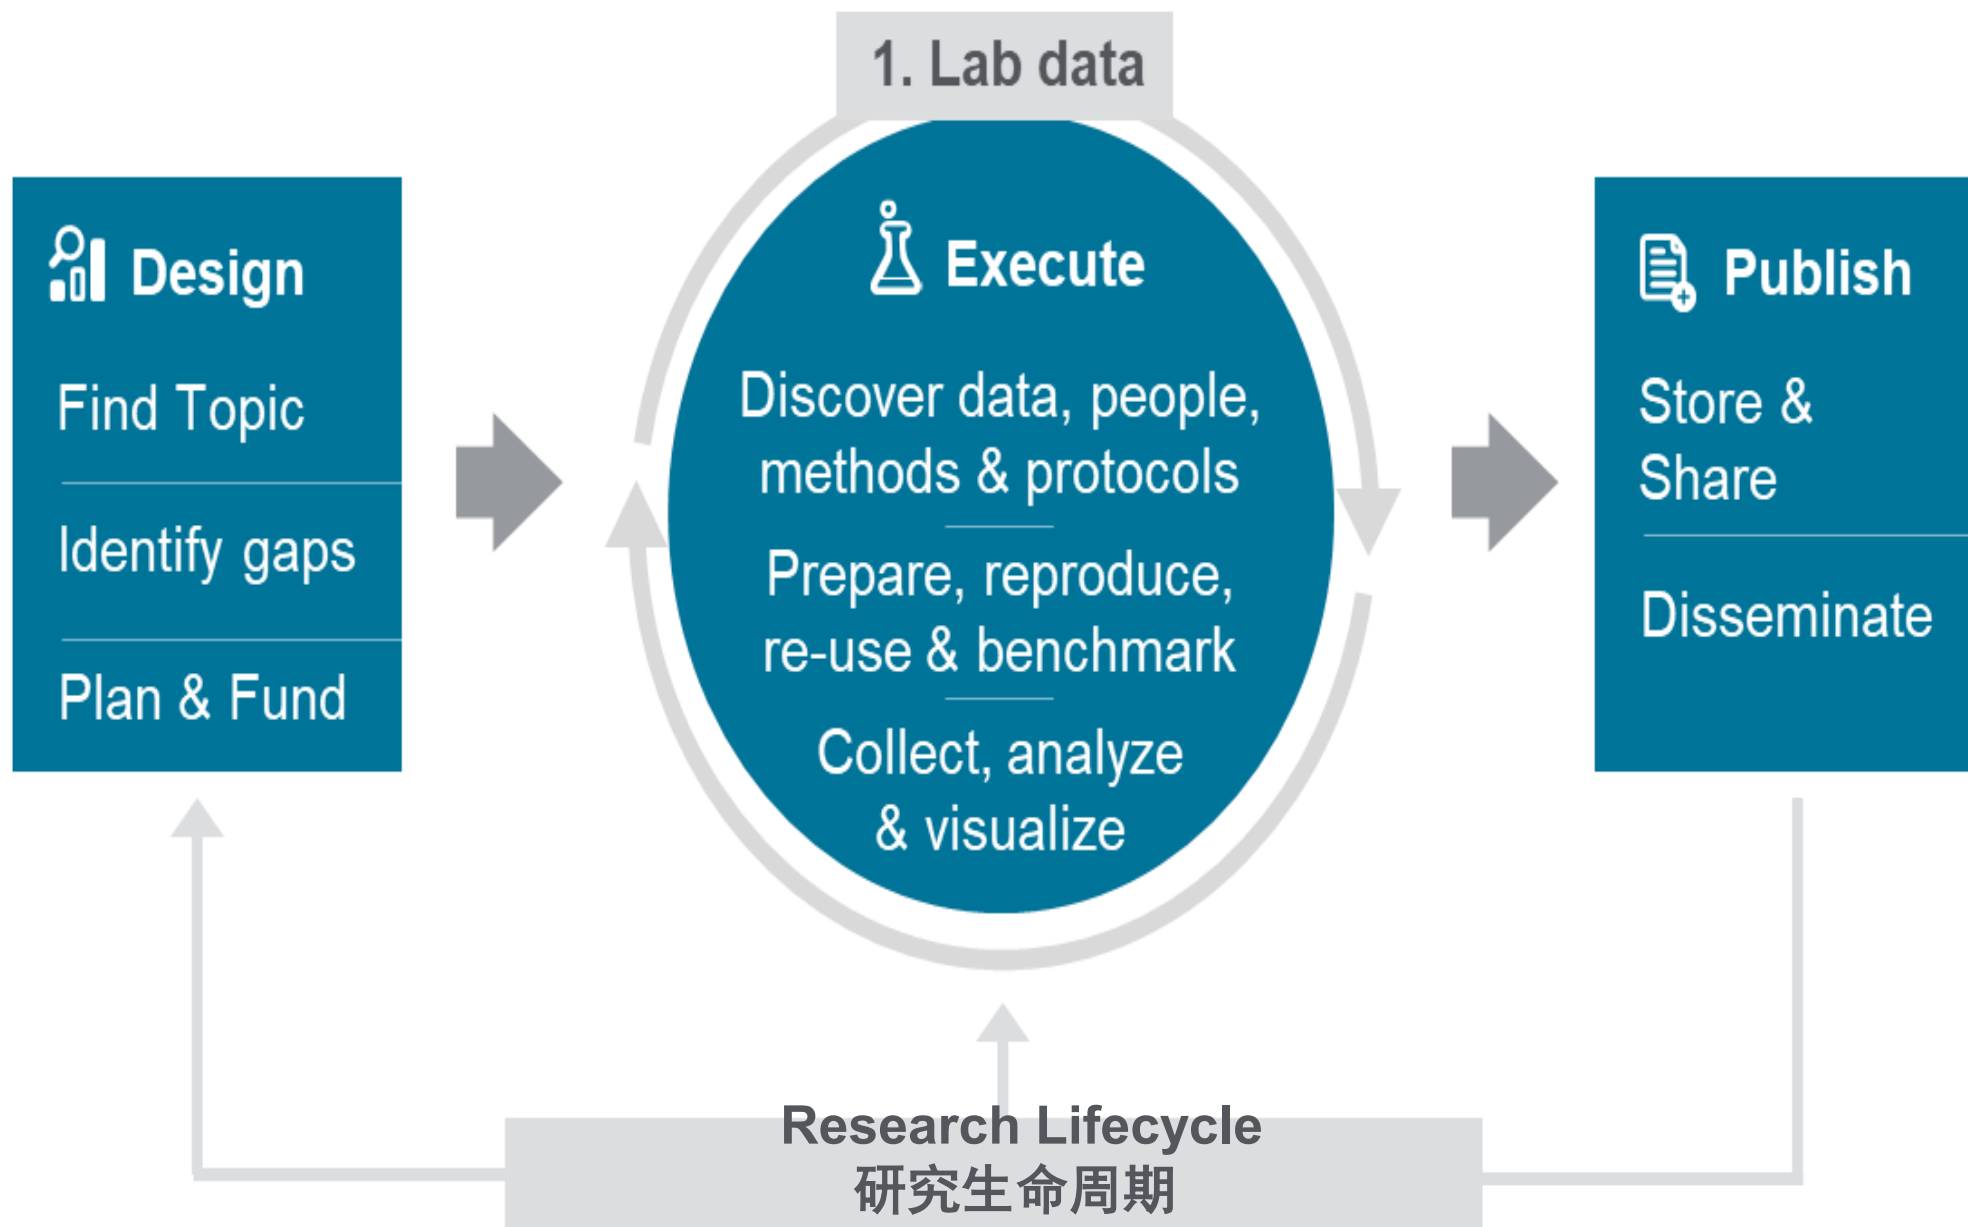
1. Lab data

Design

Find Topic

Identify gaps

Plan & Fund

Execute

Discover data, people, methods & protocols

Prepare, reproduce, re-use & benchmark

Collect, analyze & visualize

Publish

Store & Share

Disseminate

Research Lifecycle
研究生命周期